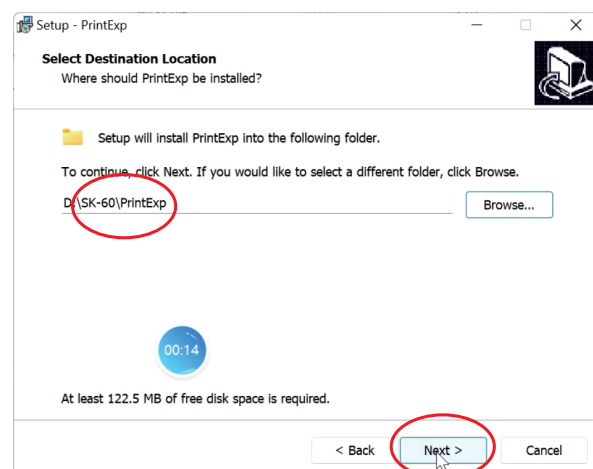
Setup - PrintExp

Select Destination Location
Where should PrintExp be installed?

Setup will install PrintExp into the following folder.

To continue, click Next. If you would like to select a different folder, click Browse.

D:\SK-60\PrintExp

Browse...

00:14

At least 122.5 MB of free disk space is required.

< Back
Next >
Cancel